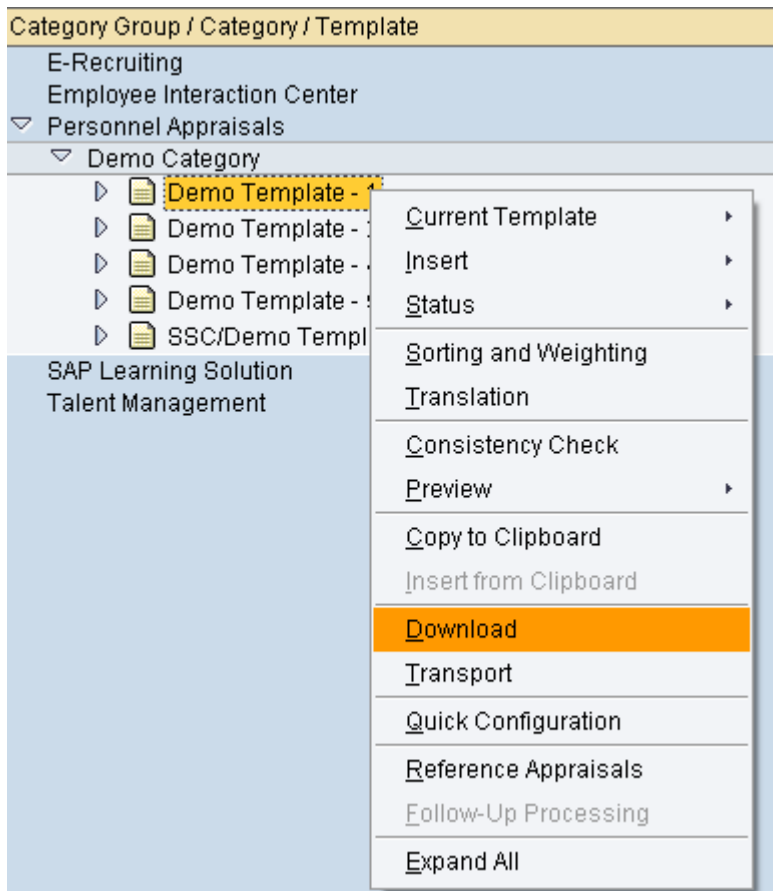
Category Group / Category / Template
E-Recruiting
Employee Interaction Center
Personnel Appraisals
Demo Category
Demo Template - 1
Demo Template - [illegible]
Demo Template - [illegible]
Demo Template - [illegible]
SSC/Demo Templ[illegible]
SAP Learning Solution
Talent Management

Current Template
Insert
Status
Sorting and Weighting
Translation
Consistency Check
Preview
Copy to Clipboard
Insert from Clipboard
Download
Transport
Quick Configuration
Reference Appraisals
Follow-Up Processing
Expand All